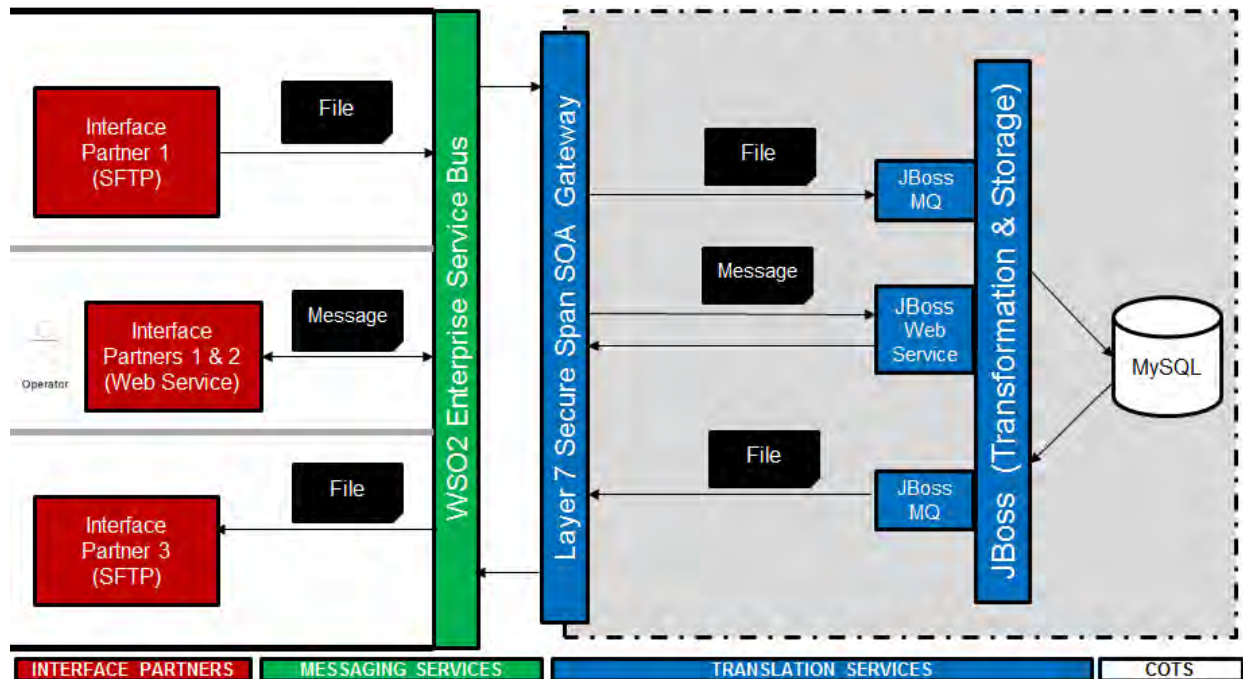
Interface Partner 1 (SFTP)

File

Operator

Interface Partners 1 & 2 (Web Service)

Message

Interface Partner 3 (SFTP)

File

WSO2 Enterprise Service Bus

Layer 7 Secure Span SOA Gateway

File

JBoss MQ

Message

JBoss Web Service

File

JBoss MQ

JBoss (Transformation & Storage)

MySQL

INTERFACE PARTNERS | MESSAGING SERVICES | TRANSLATION SERVICES | COTS